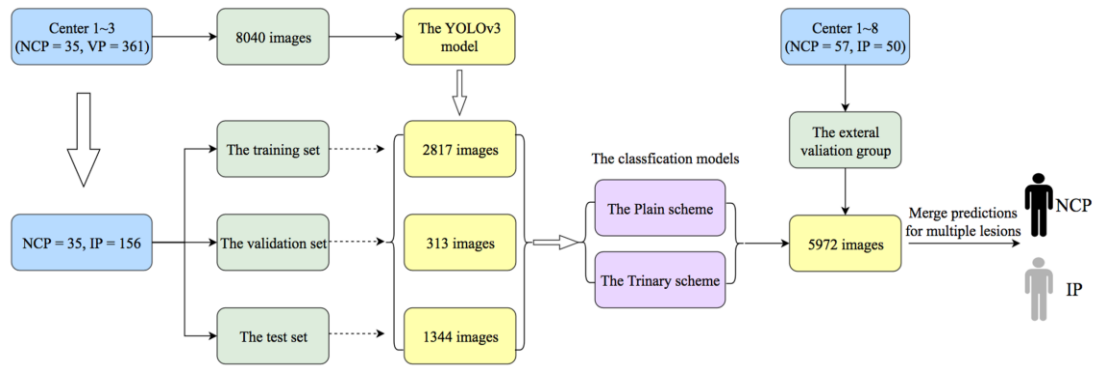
Center 1~3
(NCP = 35, VP = 361)

8040 images

The YOLOv3 model

Center 1~8
(NCP = 57, IP = 50)

The training set

2817 images

The exteral valiation group

The classfication models

The Plain scheme

NCP = 35, IP = 156

The validation set

313 images

5972 images

Merge predictions for multiple lesions

NCP

The Trinary scheme

IP

The test set

1344 images